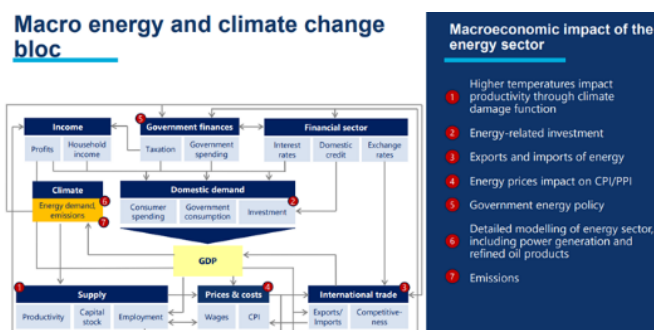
Macro energy and climate change bloc

Income
Profits
Household income

5 Government finances
Taxation
Government spending

Financial sector
Interest rates
Domestic credit
Exchange rates

Climate
Energy demand, emissions 6 7

Domestic demand
Consumer spending
Government consumption
Investment 2

GDP

1 Supply
Productivity
Capital stock
Employment

Prices & costs 4
Wages
CPI

International trade 3
Exports/ Imports
Competitiveness

Macroeconomic impact of the energy sector

1 Higher temperatures impact productivity through climate damage function

2 Energy-related investment

3 Exports and imports of energy

4 Energy prices impact on CPI/PPI

5 Government energy policy

6 Detailed modelling of energy sector, including power generation and refined oil products

7 Emissions